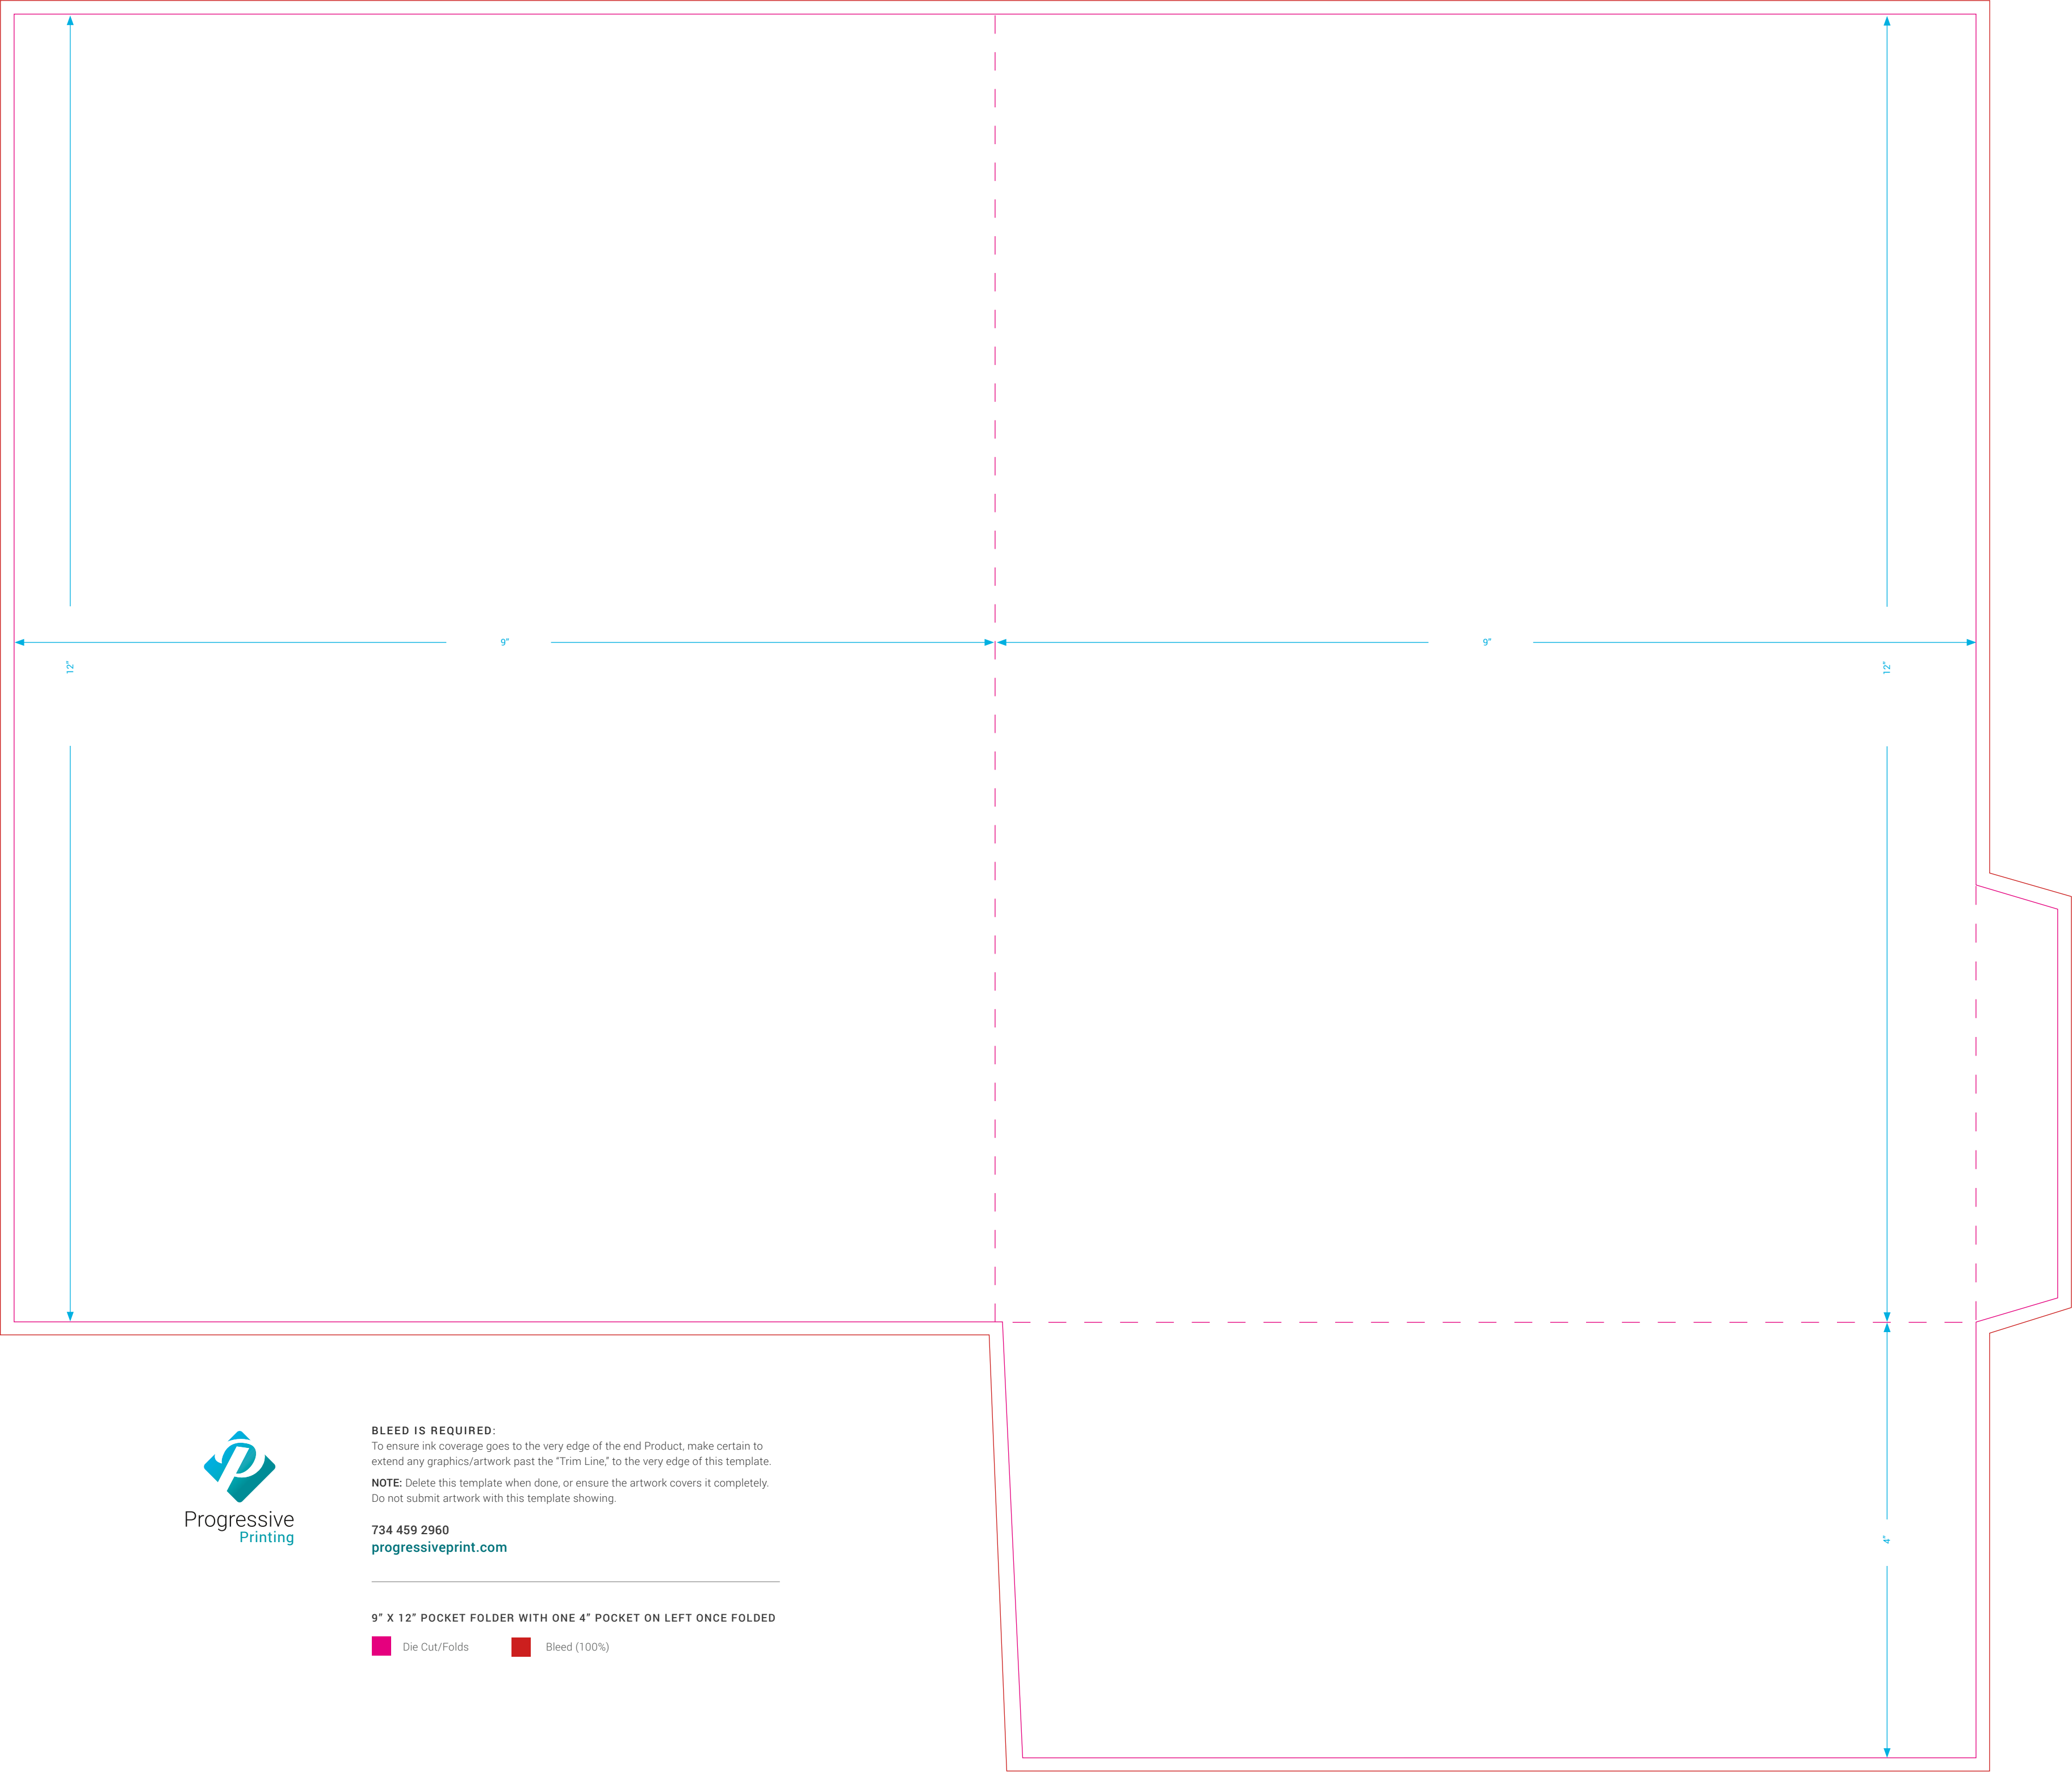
9"

9"

12"

12"

4"

Progressive
Printing

BLEED IS REQUIRED:
To ensure ink coverage goes to the very edge of the end Product, make certain to extend any graphics/artwork past the "Trim Line," to the very edge of this template.

NOTE: Delete this template when done, or ensure the artwork covers it completely. Do not submit artwork with this template showing.

734 459 2960
progressiveprint.com

9" X 12" POCKET FOLDER WITH ONE 4" POCKET ON LEFT ONCE FOLDED

Die Cut/Folds

Bleed (100%)